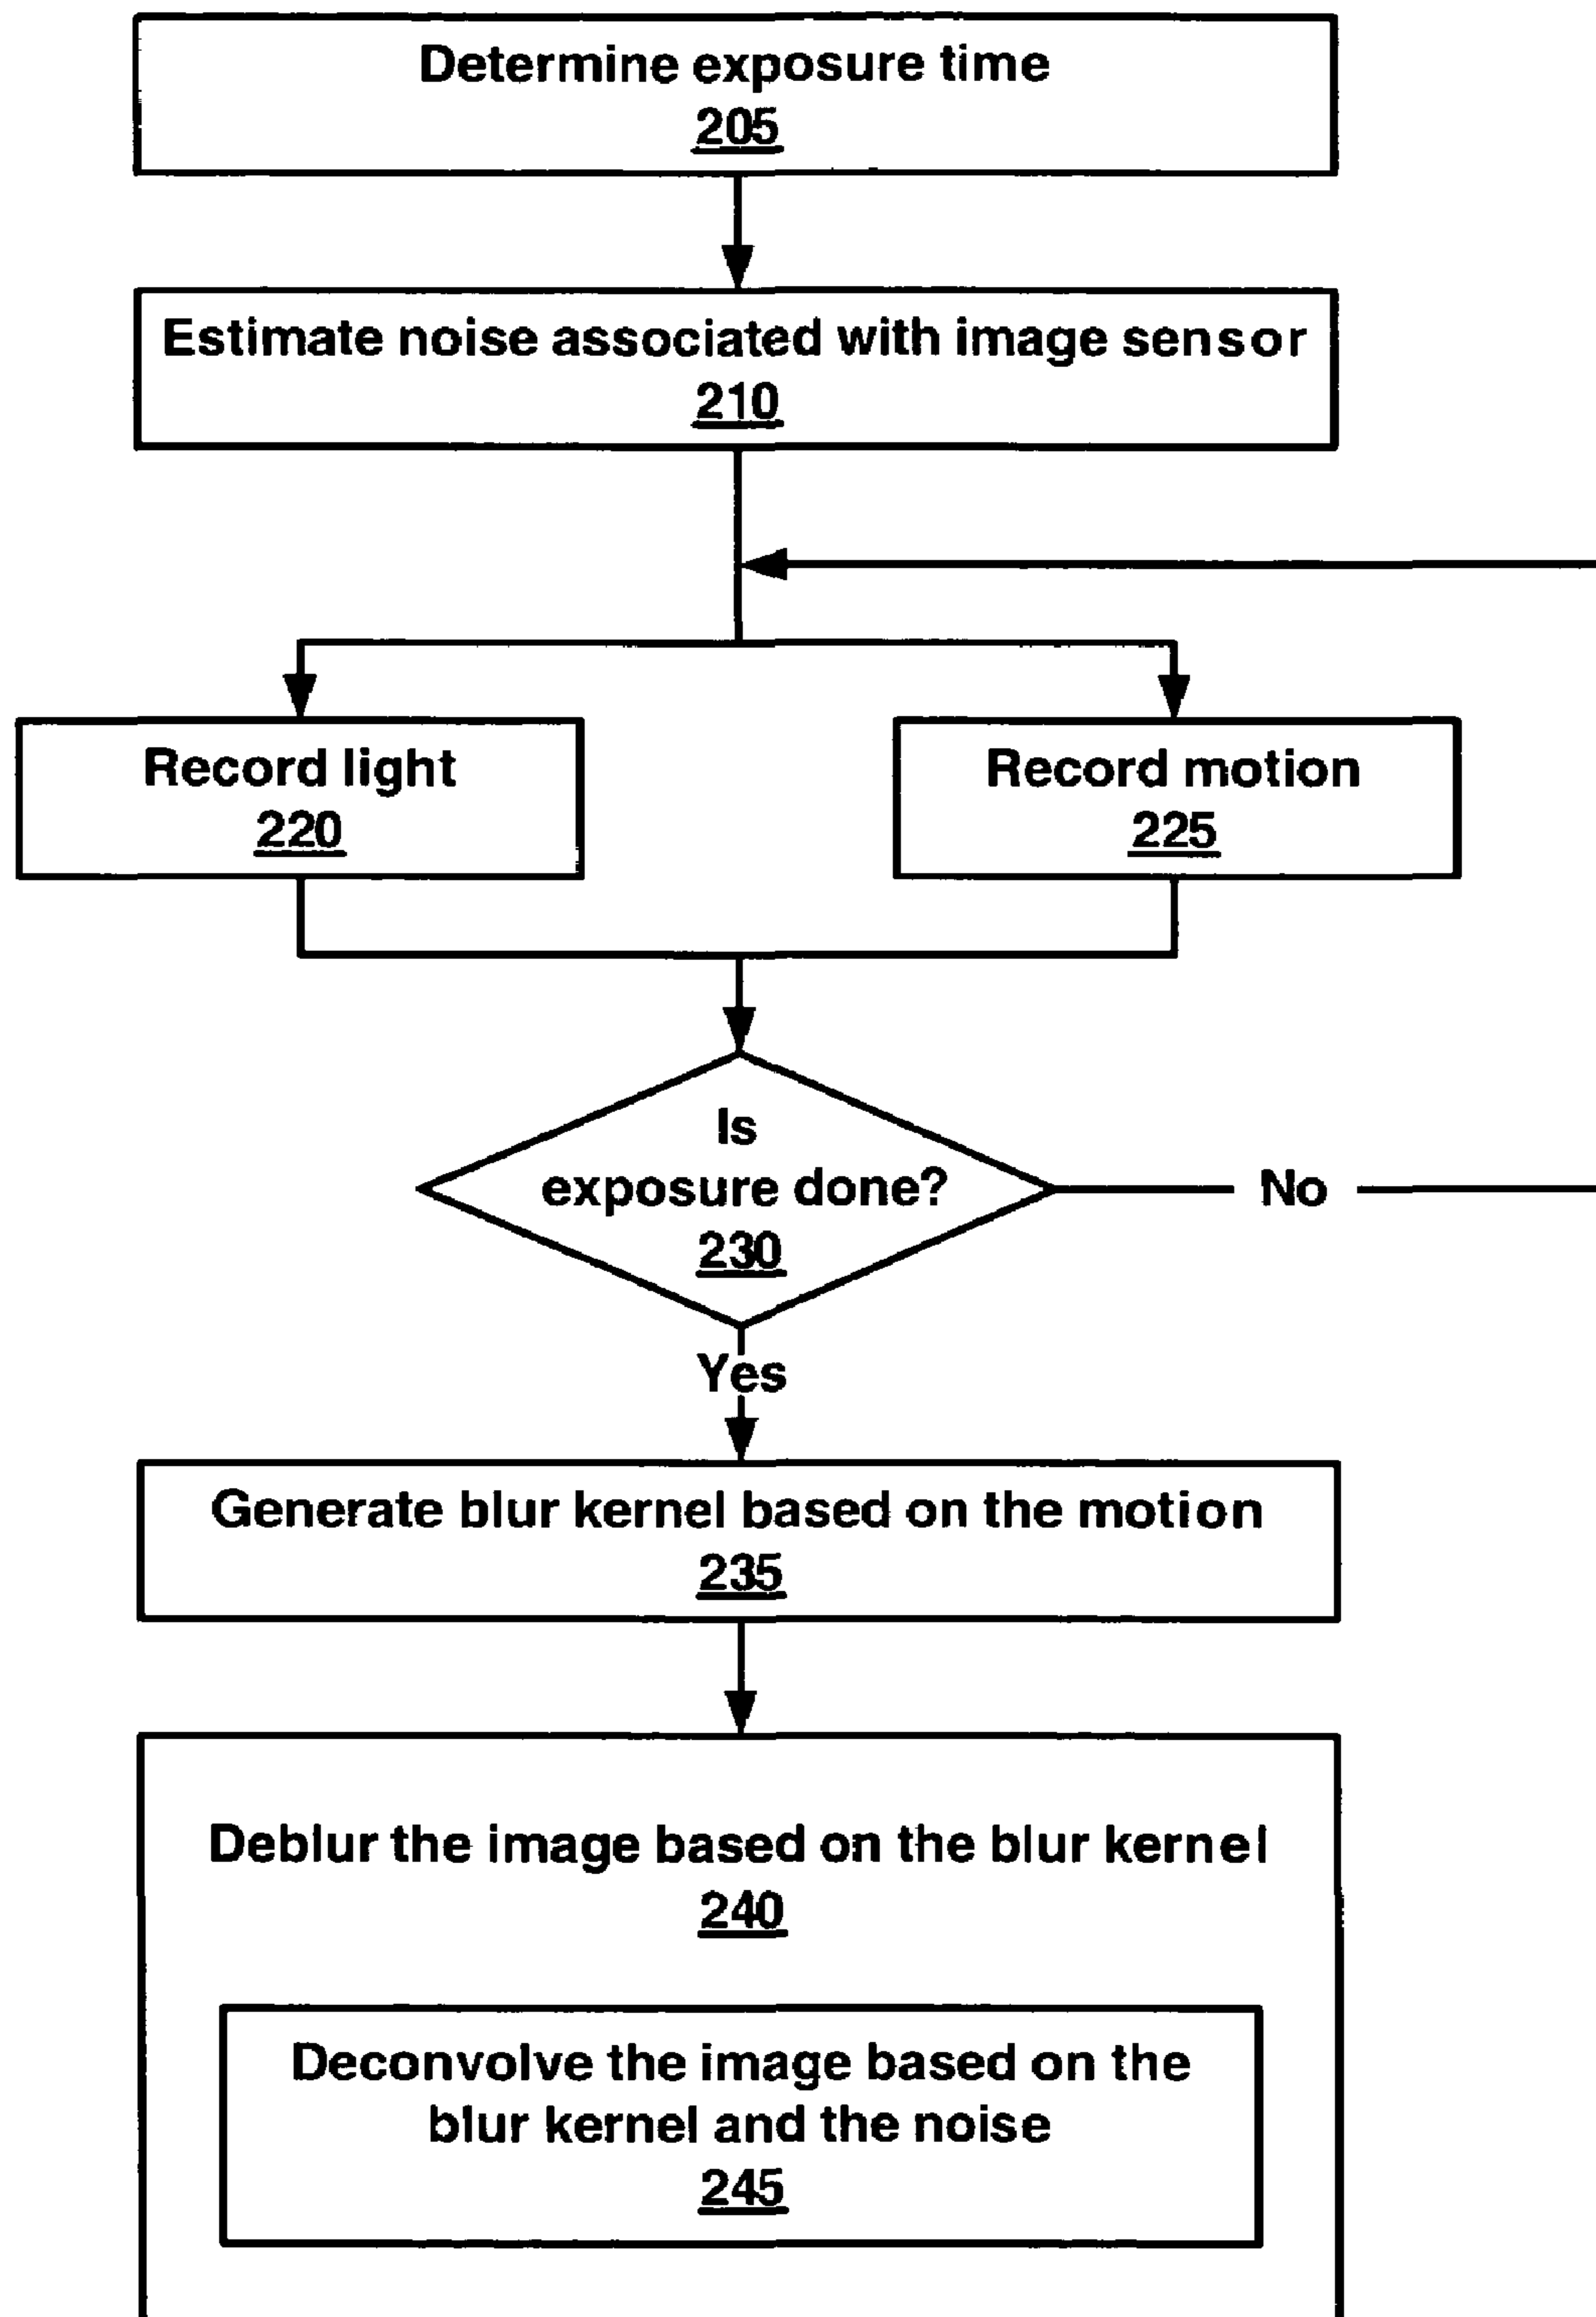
Determine exposure time
205

Estimate noise associated with image sensor
210

Record light
220

Record motion
225

Is exposure done?
230

No

Yes

Generate blur kernel based on the motion
235

Deblur the image based on the blur kernel
240

Deconvolve the image based on the blur kernel and the noise
245